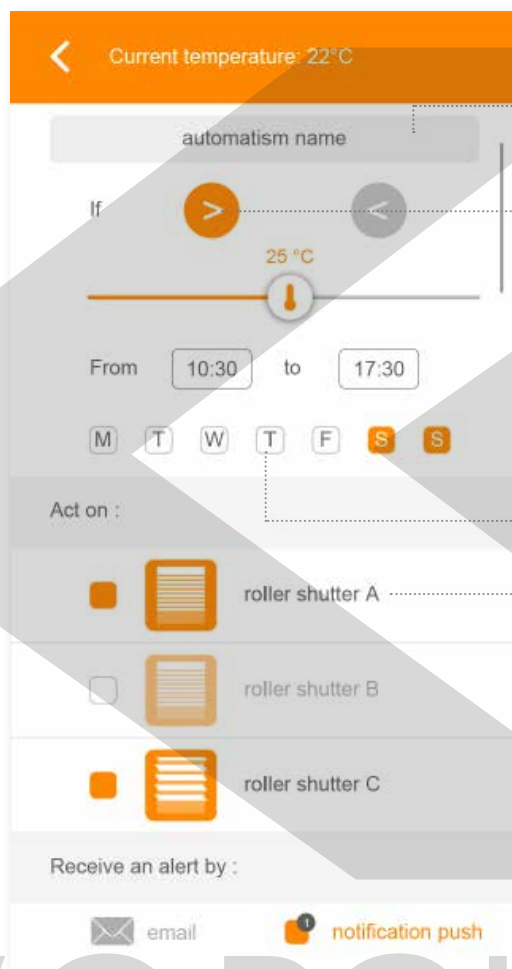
Current temperature: 22°C

automatism name

If > <

25 °C

From 10:30 to 17:30

M T W T F S S

Act on :

roller shutter A

roller shutter B

roller shutter C

Receive an alert by :

email

1

notification push